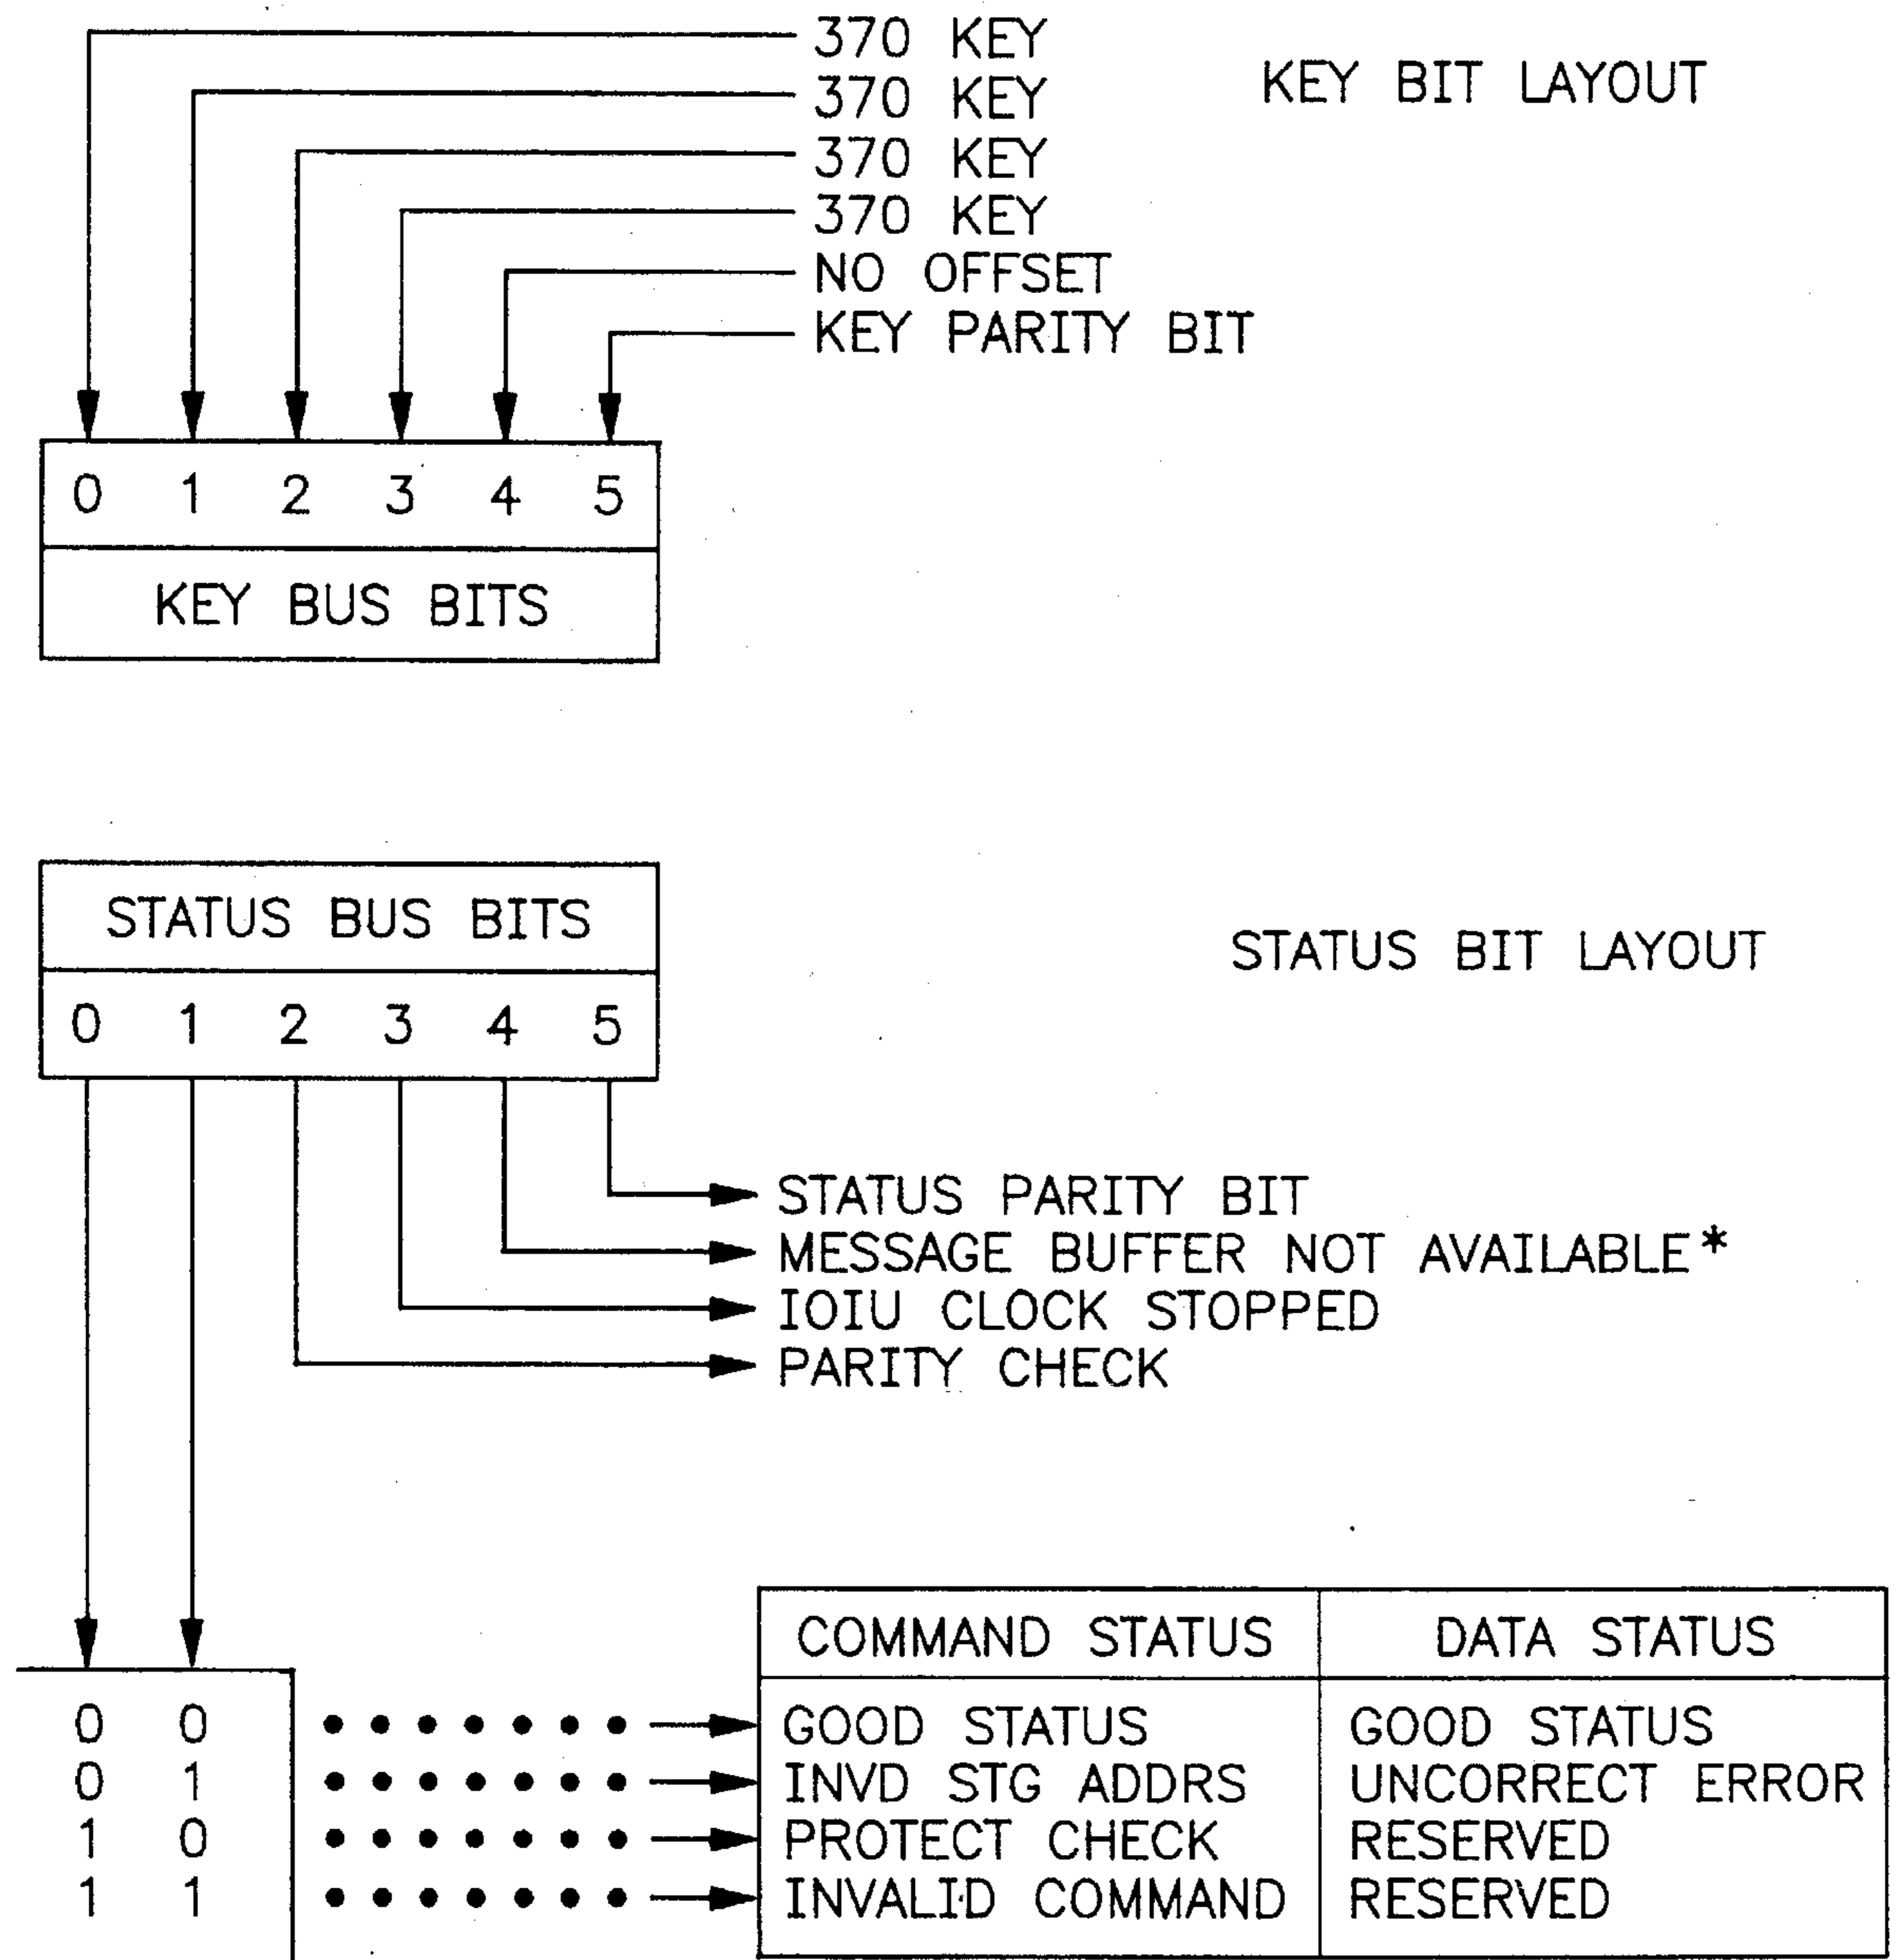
370 KEY
370 KEY
370 KEY
370 KEY
NO OFFSET
KEY PARITY BIT

KEY BIT LAYOUT

| 0 | 1 | 2 | 3 | 4 | 5 |
|---|---|---|---|---|---|
| KEY BUS BITS | | | | | |

| STATUS BUS BITS | | | | | |
|---|---|---|---|---|---|
| 0 | 1 | 2 | 3 | 4 | 5 |

STATUS BIT LAYOUT

STATUS PARITY BIT
MESSAGE BUFFER NOT AVAILABLE*
IOIU CLOCK STOPPED
PARITY CHECK

0 0
0 1
1 0
1 1

| COMMAND STATUS | DATA STATUS |
|---|---|
| GOOD STATUS | GOOD STATUS |
| INVD STG ADDRS | UNCORRECT ERROR |
| PROTECT CHECK | RESERVED |
| INVALID COMMAND | RESERVED |